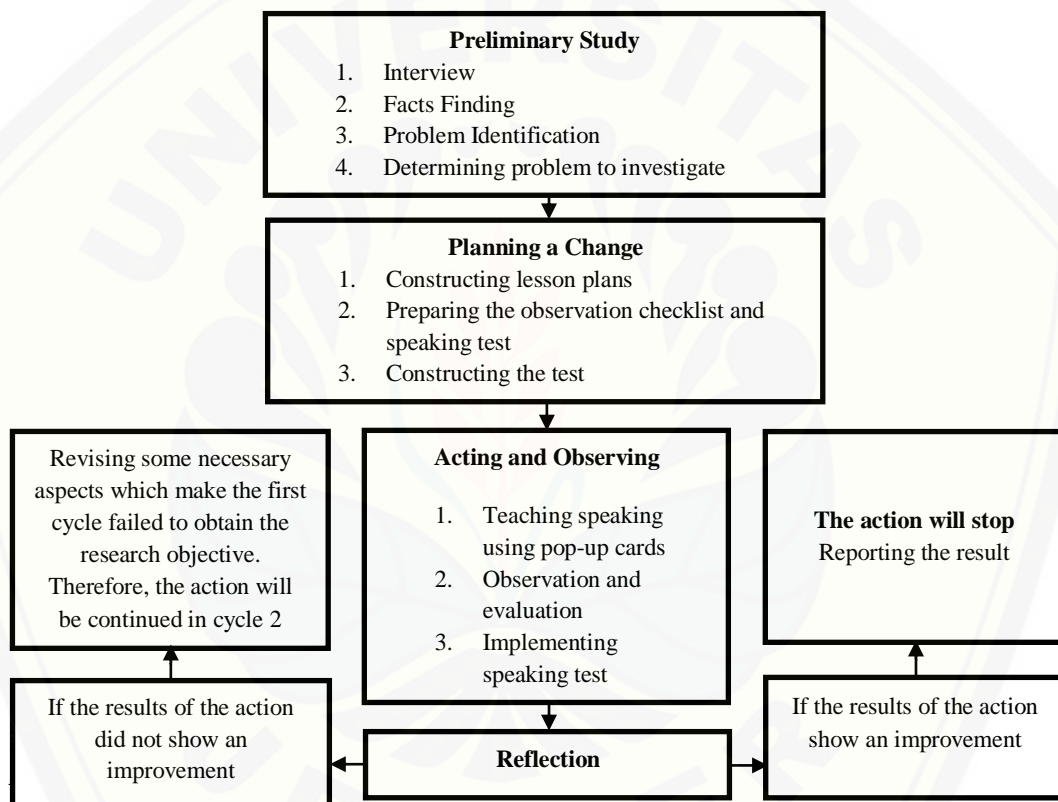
**Preliminary Study**
1. Interview
2. Facts Finding
3. Problem Identification
4. Determining problem to investigate

**Planning a Change**
1. Constructing lesson plans
2. Preparing the observation checklist and speaking test
3. Constructing the test

Revising some necessary aspects which make the first cycle failed to obtain the research objective. Therefore, the action will be continued in cycle 2

**Acting and Observing**
1. Teaching speaking using pop-up cards
2. Observation and evaluation
3. Implementing speaking test

**The action will stop**
Reporting the result

If the results of the action did not show an improvement

**Reflection**

If the results of the action show an improvement